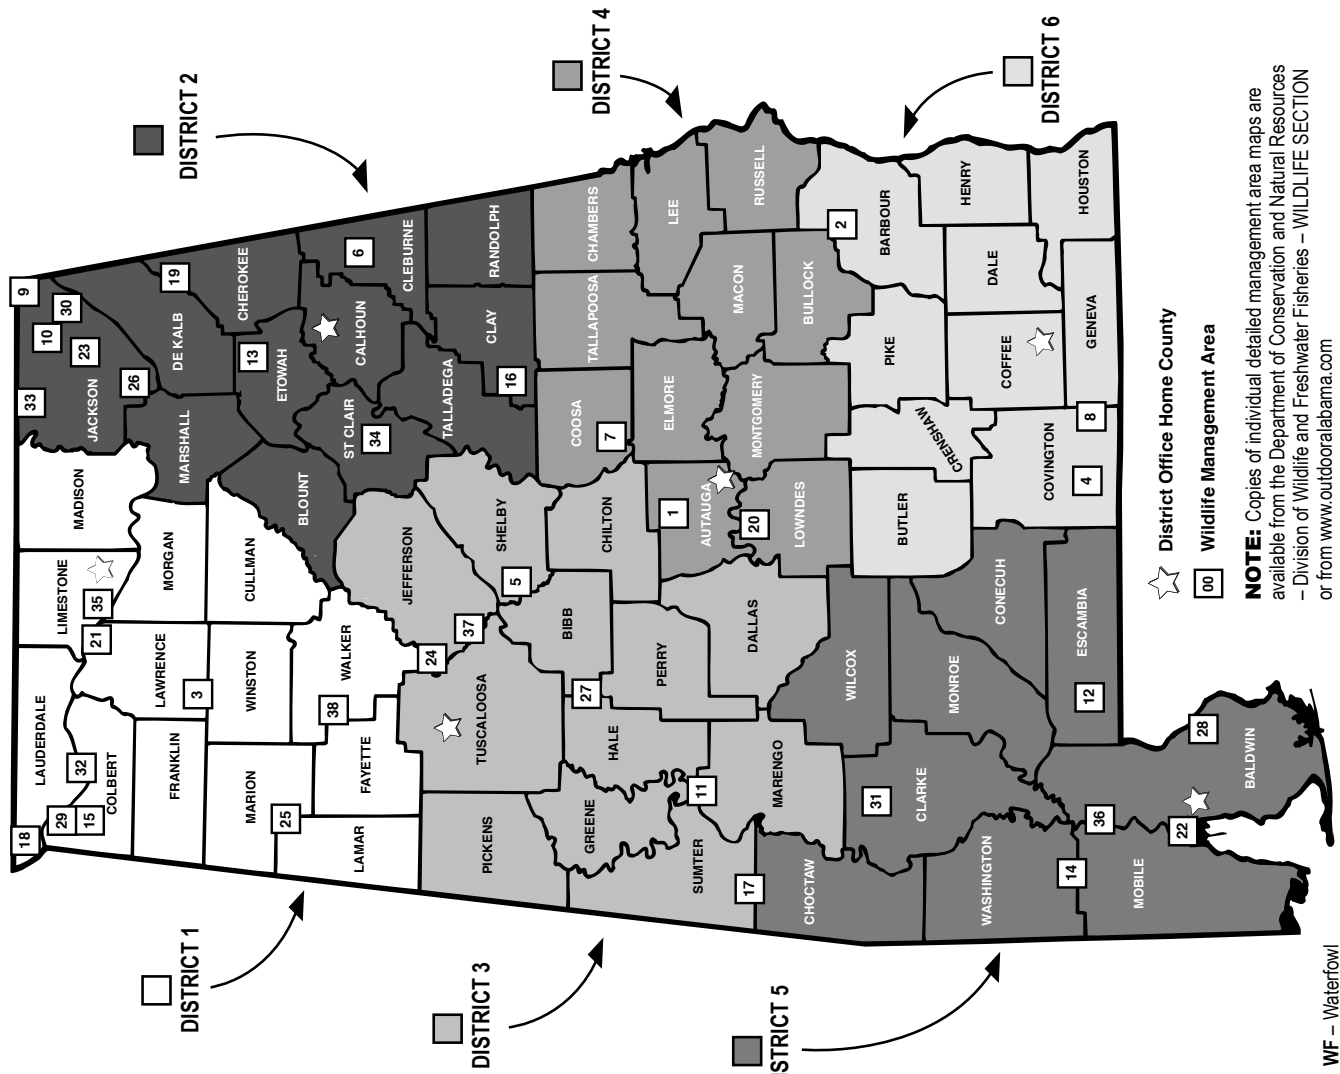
DISTRICT 2

DISTRICT 4

DISTRICT 6

DISTRICT 1

DISTRICT 3

STRICT 5

LAUDERDALE
COLBERT
LIMESTONE
MADISON
JACKSON
DE KALB
CHEROKEE
MARSHALL
MORGAN
LAWRENCE
FRANKLIN
MARION
LAMAR
WINSTON
CULLMAN
BLOUNT
ETOWAH
CALHOUN
CLEBURNE
RANDOLPH
CLAY
TALLADEGA
ST CLAIR
WALKER
FAYETTE
JEFFERSON
SHELBY
TUSCALOOSA
PICKENS
GREENE
HALE
BIBB
PERRY
CHILTON
COOSA
TALLAPOOSA
CHAMBERS
LEE
RUSSELL
MACON
ELMORE
AUTAUGA
MONTGOMERY
BULLOCK
BARBOUR
HENRY
HOUSTON
DALE
PIKE
COFFEE
GENEVA
CRENSHAW
COVINGTON
BUTLER
LOWNDES
DALLAS
SUMTER
MARENGO
WILCOX
CONECUH
ESCAMBIA
MONROE
CLARKE
CHOCTAW
WASHINGTON
MOBILE
BALDWIN

9
30
10
23
33
26
19
13
6
34
16
35
21
3
32
29
15
18
25
38
24
37
5
1
7
20
27
11
17
2
8
4
12
31
36
14
22
28

District Office Home County

00 Wildlife Management Area

NOTE: Copies of individual detailed management area maps are available from the Department of Conservation and Natural Resources – Division of Wildlife and Freshwater Fisheries – WILDLIFE SECTION or from www.outdooralabama.com

WF – Waterfowl